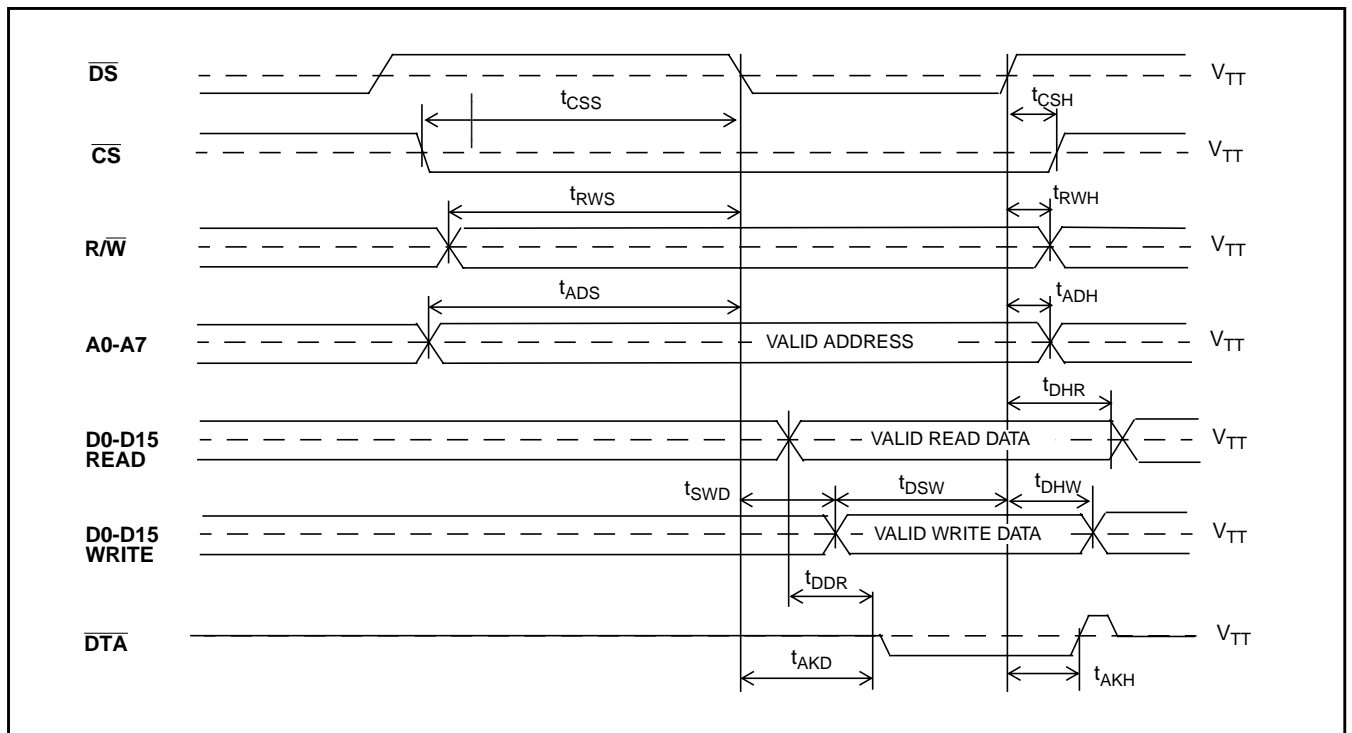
$\overline{DS}$

$t_{CSS}$

$t_{CSH}$

$V_{TT}$

$\overline{CS}$

$V_{TT}$

$t_{RWS}$

$t_{RWH}$

R/$\overline{W}$

$V_{TT}$

$t_{ADS}$

$t_{ADH}$

A0-A7

VALID ADDRESS

$V_{TT}$

$t_{DHR}$

D0-D15 READ

VALID READ DATA

$V_{TT}$

$t_{SWD}$

$t_{DSW}$

$t_{DHW}$

D0-D15 WRITE

VALID WRITE DATA

$V_{TT}$

$t_{DDR}$

$\overline{DTA}$

$V_{TT}$

$t_{AKD}$

$t_{AKH}$